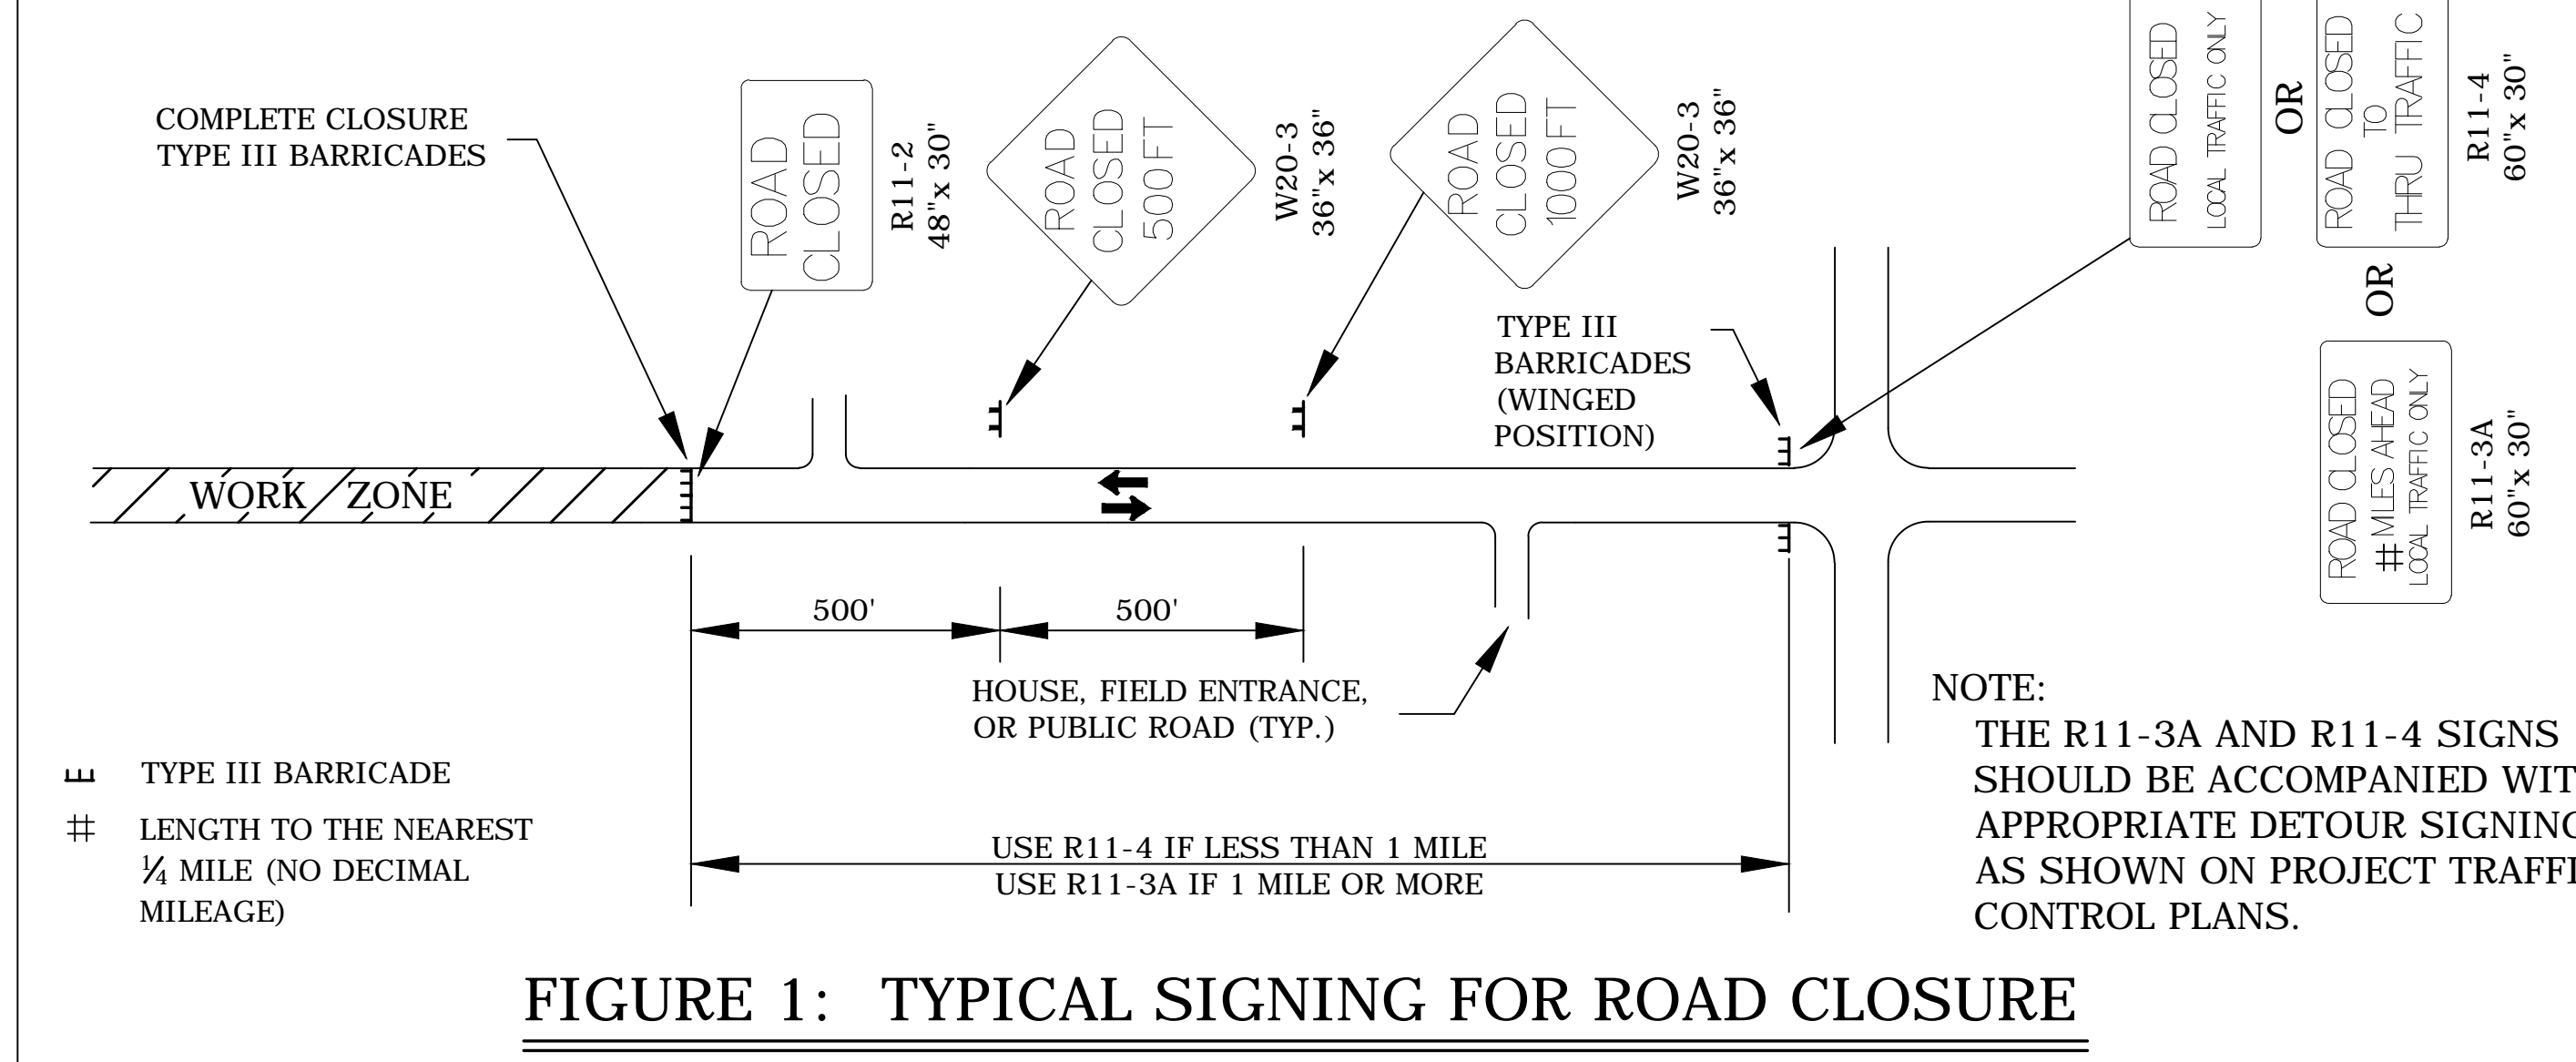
COMPLETE CLOSURE TYPE III BARRICADES

ROAD CLOSED

R11-2 48"x 30"

ROAD CLOSED 500 FT

W20-3 36"x 36"

ROAD CLOSED 1000 FT

W20-3 36"x 36"

ROAD CLOSED LOCAL TRAFFIC ONLY

OR

ROAD CLOSED TO THRU TRAFFIC

R11-4 60"x 30"

OR

ROAD CLOSED # MILES AHEAD LOCAL TRAFFIC ONLY

R11-3A 60"x 30"

TYPE III BARRICADES (WINGED POSITION)

WORK ZONE

500'

500'

HOUSE, FIELD ENTRANCE, OR PUBLIC ROAD (TYP.)

TYPE III BARRICADE

# LENGTH TO THE NEAREST ¼ MILE (NO DECIMAL MILEAGE)

USE R11-4 IF LESS THAN 1 MILE
USE R11-3A IF 1 MILE OR MORE

NOTE:
THE R11-3A AND R11-4 SIGNS SHOULD BE ACCOMPANIED WIT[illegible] APPROPRIATE DETOUR SIGNIN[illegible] AS SHOWN ON PROJECT TRAFF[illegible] CONTROL PLANS.

FIGURE 1: TYPICAL SIGNING FOR ROAD CLOSURE